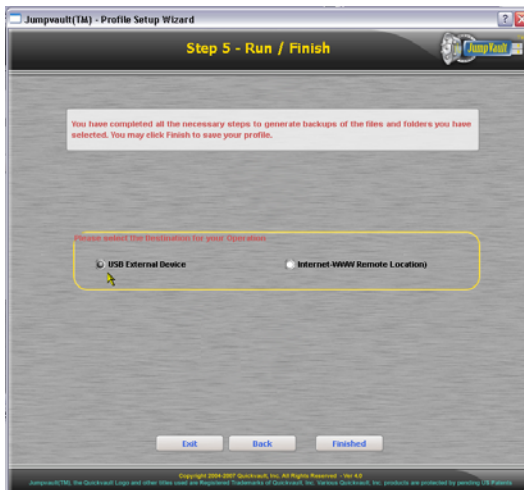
Jumpvault(TM) - Profile Setup Wizard

?

Step 5 - Run / Finish

Jump Vault

You have completed all the necessary steps to generate backups of the files and folders you have selected. You may click Finish to save your profile.

Please select the Destination for your Operation

USB External Device

Internet-WWW Remote Location)

Exit

Back

Finished

Copyright 2004-2007 Quickvault, Inc. All Rights Reserved - Ver 4.0

Jumpvault(TM), the Quickvault Logo and other titles used are Registered Trademarks of Quickvault, Inc. Various Quickvault, Inc. products are protected by pending US Patents